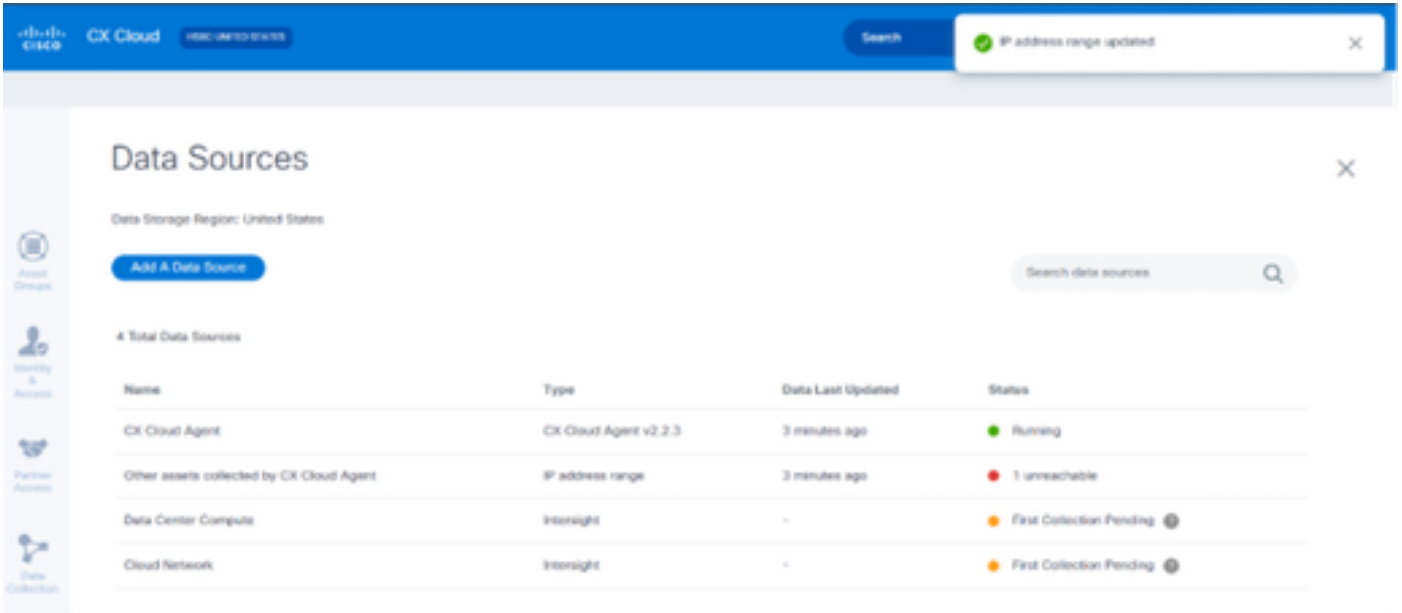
cisco CX Cloud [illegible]

Search

IP address range updated

Data Sources

Data Storage Region: United States

Add A Data Source

Search data sources

Asset Groups

Identity & Access

Partner Access

Data Collection

4 Total Data Sources

| Name | Type | Data Last Updated | Status |
|---|---|---|---|
| CX Cloud Agent | CX Cloud Agent v2.2.3 | 3 minutes ago | Running |
| Other assets collected by CX Cloud Agent | IP address range | 3 minutes ago | 1 unreachable |
| Data Center Compute | Intersight | - | First Collection Pending |
| Cloud Network | Intersight | - | First Collection Pending |